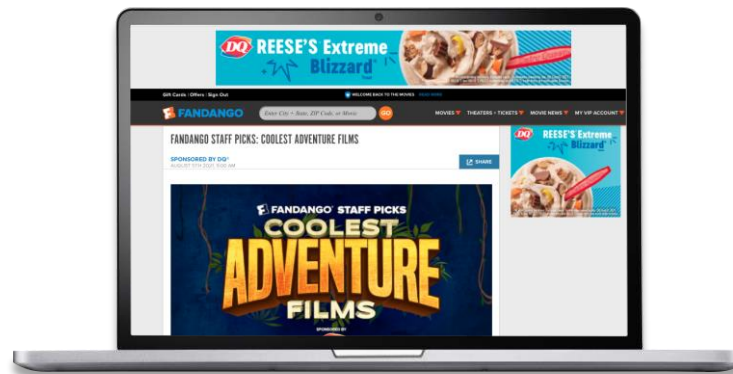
DQ REESE'S Extreme Blizzard

Gift Cards | Offers | Sign Out

WELCOME BACK TO THE MOVIES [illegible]

FANDANGO

Enter City + State, ZIP Code, or Movie

GO

MOVIES THEATERS + TICKETS MOVIE NEWS MY VIP ACCOUNT

FANDANGO STAFF PICKS: COOLEST ADVENTURE FILMS

SPONSORED BY DQ

AUGUST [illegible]

SHARE

FANDANGO STAFF PICKS

COOLEST ADVENTURE FILMS

SPONSORED BY

DQ REESE'S Extreme Blizzard